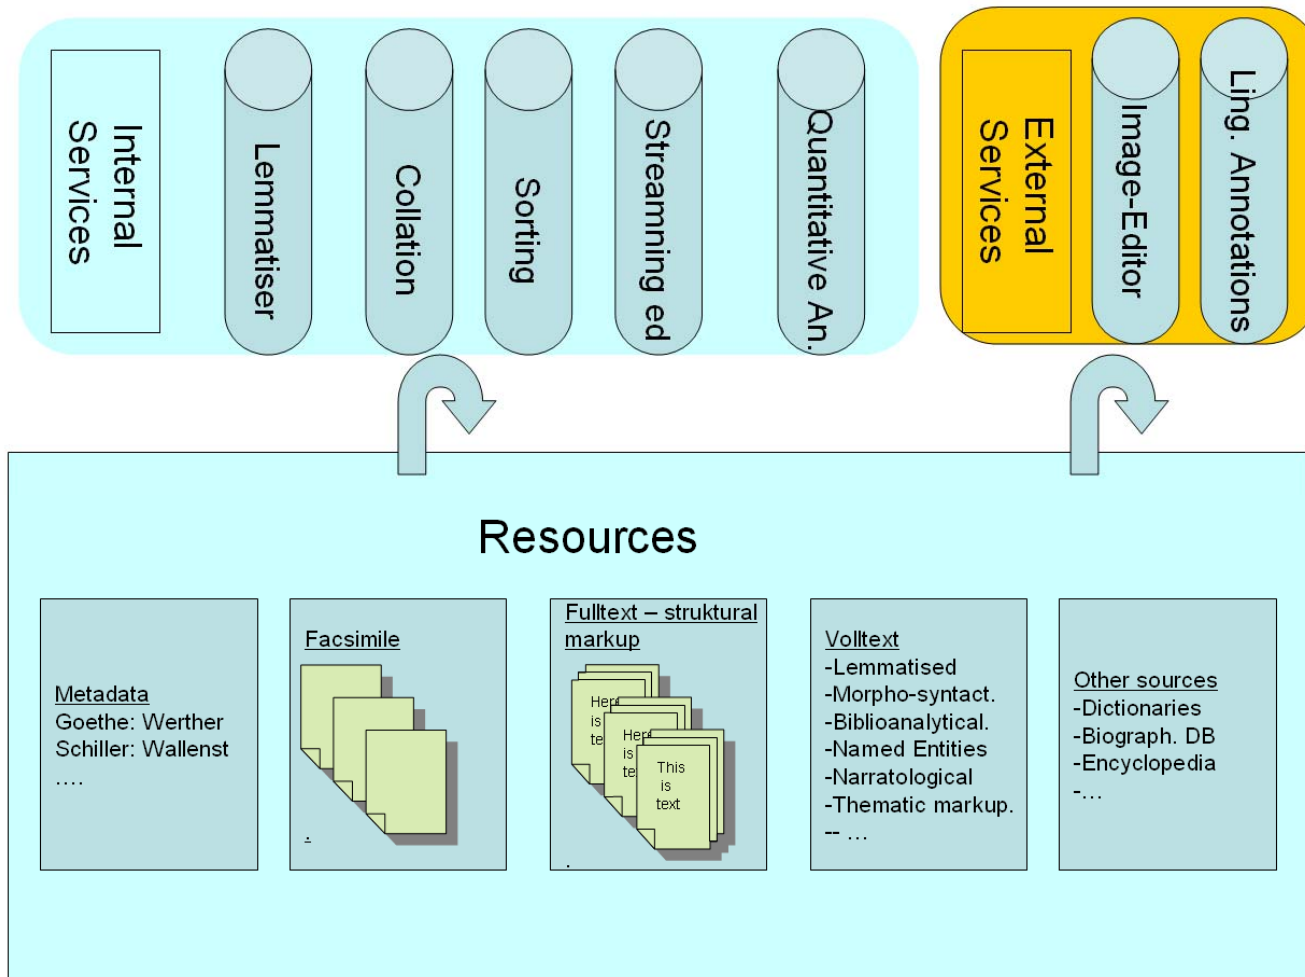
Internal Services

Lemmatiser

Collation

Sorting

Streamning ed

Quantitative An.

External Services

Image-Editor

Ling. Annotations

Resources

Metadata
Goethe: Werther
Schiller: Wallenst
....

Facsimile

.

Fulltext – struktural markup

Here is te

Here is te

This is text

.

Volltext
-Lemmatised
-Morpho-syntact.
-Biblioanalytical.
-Named Entities
-Narratological
-Thematic markup.
-- …

Other sources
-Dictionaries
-Biograph. DB
-Encyclopedia
-…